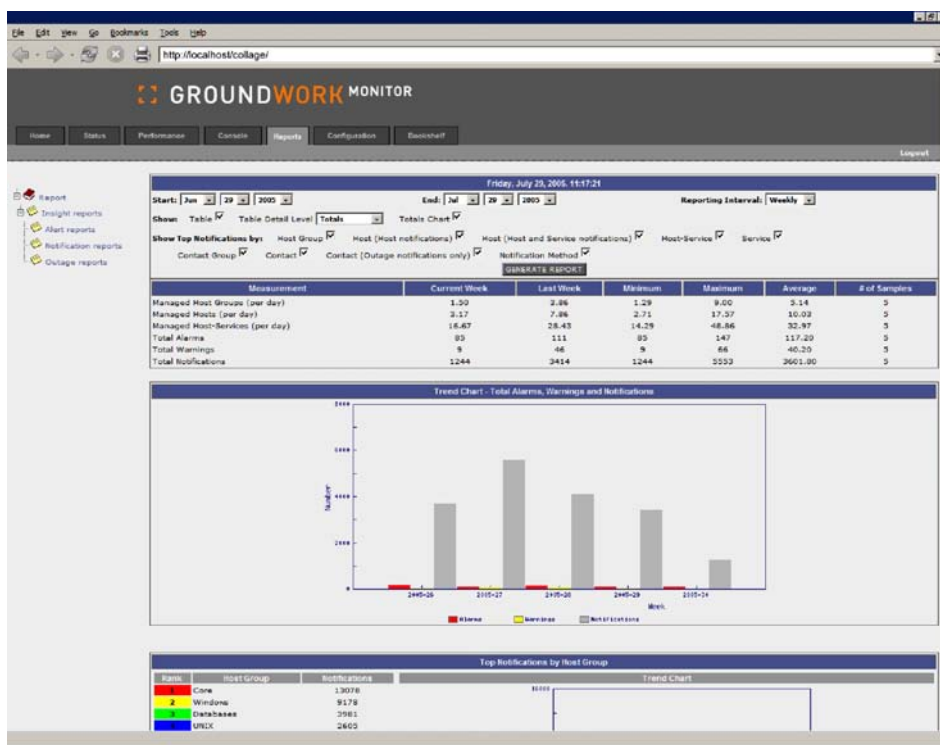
File Edit View Go Bookmarks Tools Help

http://localhost/collage/

GROUNDWORK MONITOR

Home Status Performance Console Reports Configuration Bookshelf

Logout

Report
Insight reports
Alert reports
Notification reports
Outage reports

Friday, July 29, 2005, 11:17:21

Start: Jun 29 2005 End: Jul 29 2005 Reporting Interval: Weekly

Show: Table Table Detail Level Totals Totals Chart

Show Top Notifications by: Host Group Host (Host notifications) Host (Host and Service notifications) Host-Service Service Contact Group Contact Contact (Outage notifications only) Notification Method

GENERATE REPORT

| Measurement | Current Week | Last Week | Minimum | Maximum | Average | # of Samples |
|---|---|---|---|---|---|---|
| Managed Host Groups (per day) | 1.50 | 2.86 | 1.29 | 9.00 | 3.14 | 5 |
| Managed Hosts (per day) | 3.17 | 7.86 | 2.71 | 17.57 | 10.03 | 5 |
| Managed Host-Services (per day) | 16.67 | 28.43 | 14.29 | 48.86 | 32.97 | 5 |
| Total Alarms | 85 | 111 | 85 | 147 | 117.20 | 5 |
| Total Warnings | 9 | 46 | 9 | 66 | 40.20 | 5 |
| Total Notifications | 1244 | 3414 | 1244 | 5553 | 3601.00 | 5 |

Trend Chart - Total Alarms, Warnings and Notifications

6000
4000
2000
0
Number
2005-26 2005-27 2005-28 2005-29 2005-30
Week
Alarms Warnings Notifications

Top Notifications by Host Group

| Rank | Host Group | Notifications |
|---|---|---|
| 1 | Core | 13078 |
| 2 | Windows | 9178 |
| 3 | Databases | 3981 |
| 4 | UNIX | 2605 |

Trend Chart
10000